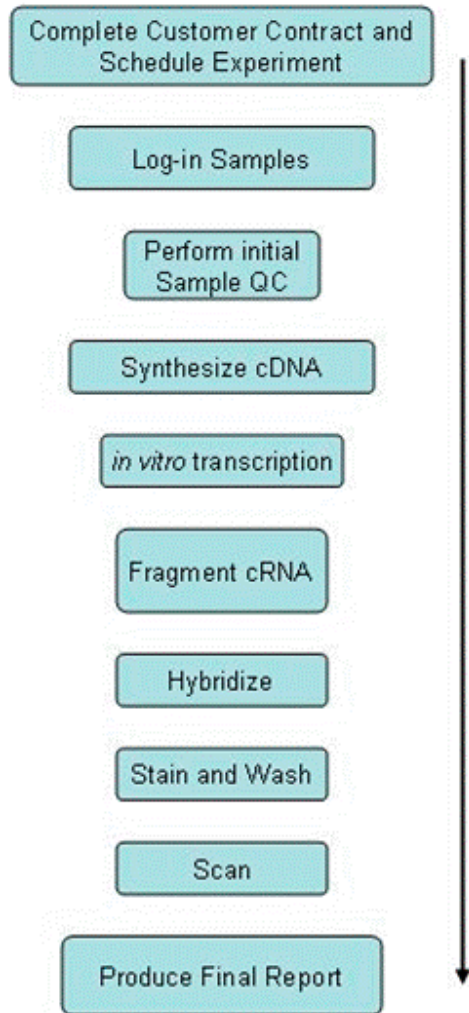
Complete Customer Contract and Schedule Experiment

Log-in Samples

Perform initial Sample QC

Synthesize cDNA

in vitro transcription

Fragment cRNA

Hybridize

Stain and Wash

Scan

Produce Final Report